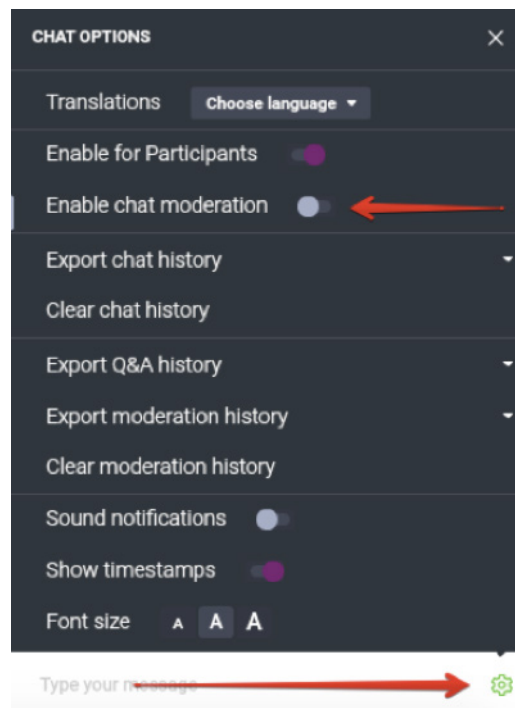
CHAT OPTIONS

Translations Choose language

Enable for Participants

Enable chat moderation

Export chat history

Clear chat history

Export Q&A history

Export moderation history

Clear moderation history

Sound notifications

Show timestamps

Font size A A A

Type your message